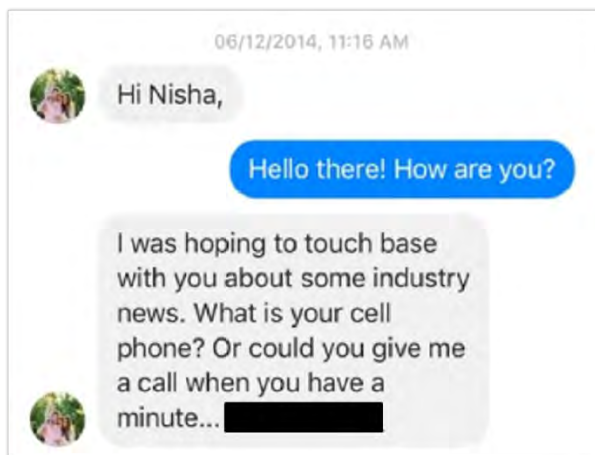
06/12/2014, 11:16 AM

Hi Nisha,

Hello there! How are you?

I was hoping to touch base with you about some industry news. What is your cell phone? Or could you give me a call when you have a minute... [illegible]